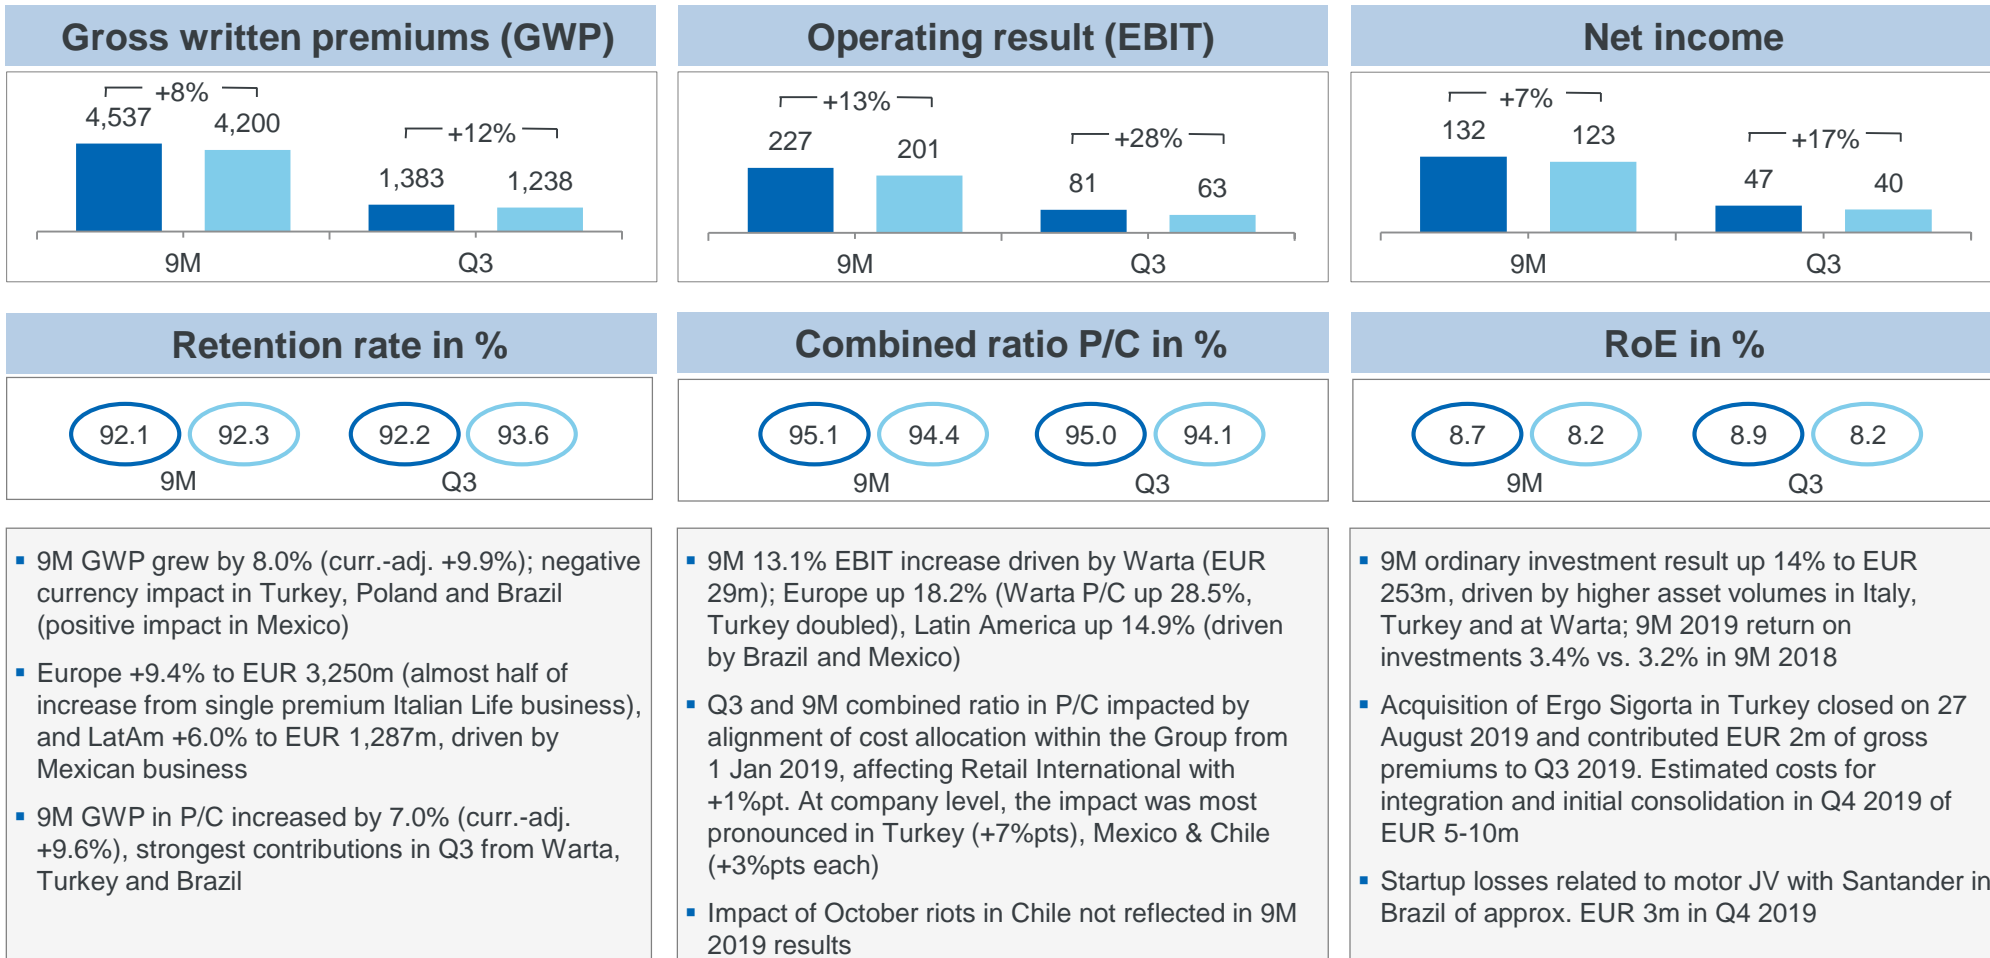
Gross written premiums (GWP)

+8%
4,537
4,200
+12%
1,383
1,238
9M
Q3

Operating result (EBIT)

+13%
227
201
+28%
81
63
9M
Q3

Net income

+7%
132
123
+17%
47
40
9M
Q3

Retention rate in %

92.1
92.3
92.2
93.6
9M
Q3

Combined ratio P/C in %

95.1
94.4
95.0
94.1
9M
Q3

RoE in %

8.7
8.2
8.9
8.2
9M
Q3

▪ 9M GWP grew by 8.0% (curr.-adj. +9.9%); negative currency impact in Turkey, Poland and Brazil (positive impact in Mexico)

▪ Europe +9.4% to EUR 3,250m (almost half of increase from single premium Italian Life business), and LatAm +6.0% to EUR 1,287m, driven by Mexican business

▪ 9M GWP in P/C increased by 7.0% (curr.-adj. +9.6%), strongest contributions in Q3 from Warta, Turkey and Brazil

▪ 9M 13.1% EBIT increase driven by Warta (EUR 29m); Europe up 18.2% (Warta P/C up 28.5%, Turkey doubled), Latin America up 14.9% (driven by Brazil and Mexico)

▪ Q3 and 9M combined ratio in P/C impacted by alignment of cost allocation within the Group from 1 Jan 2019, affecting Retail International with +1%pt. At company level, the impact was most pronounced in Turkey (+7%pts), Mexico & Chile (+3%pts each)

▪ Impact of October riots in Chile not reflected in 9M 2019 results

▪ 9M ordinary investment result up 14% to EUR 253m, driven by higher asset volumes in Italy, Turkey and at Warta; 9M 2019 return on investments 3.4% vs. 3.2% in 9M 2018

▪ Acquisition of Ergo Sigorta in Turkey closed on 27 August 2019 and contributed EUR 2m of gross premiums to Q3 2019. Estimated costs for integration and initial consolidation in Q4 2019 of EUR 5-10m

▪ Startup losses related to motor JV with Santander in Brazil of approx. EUR 3m in Q4 2019